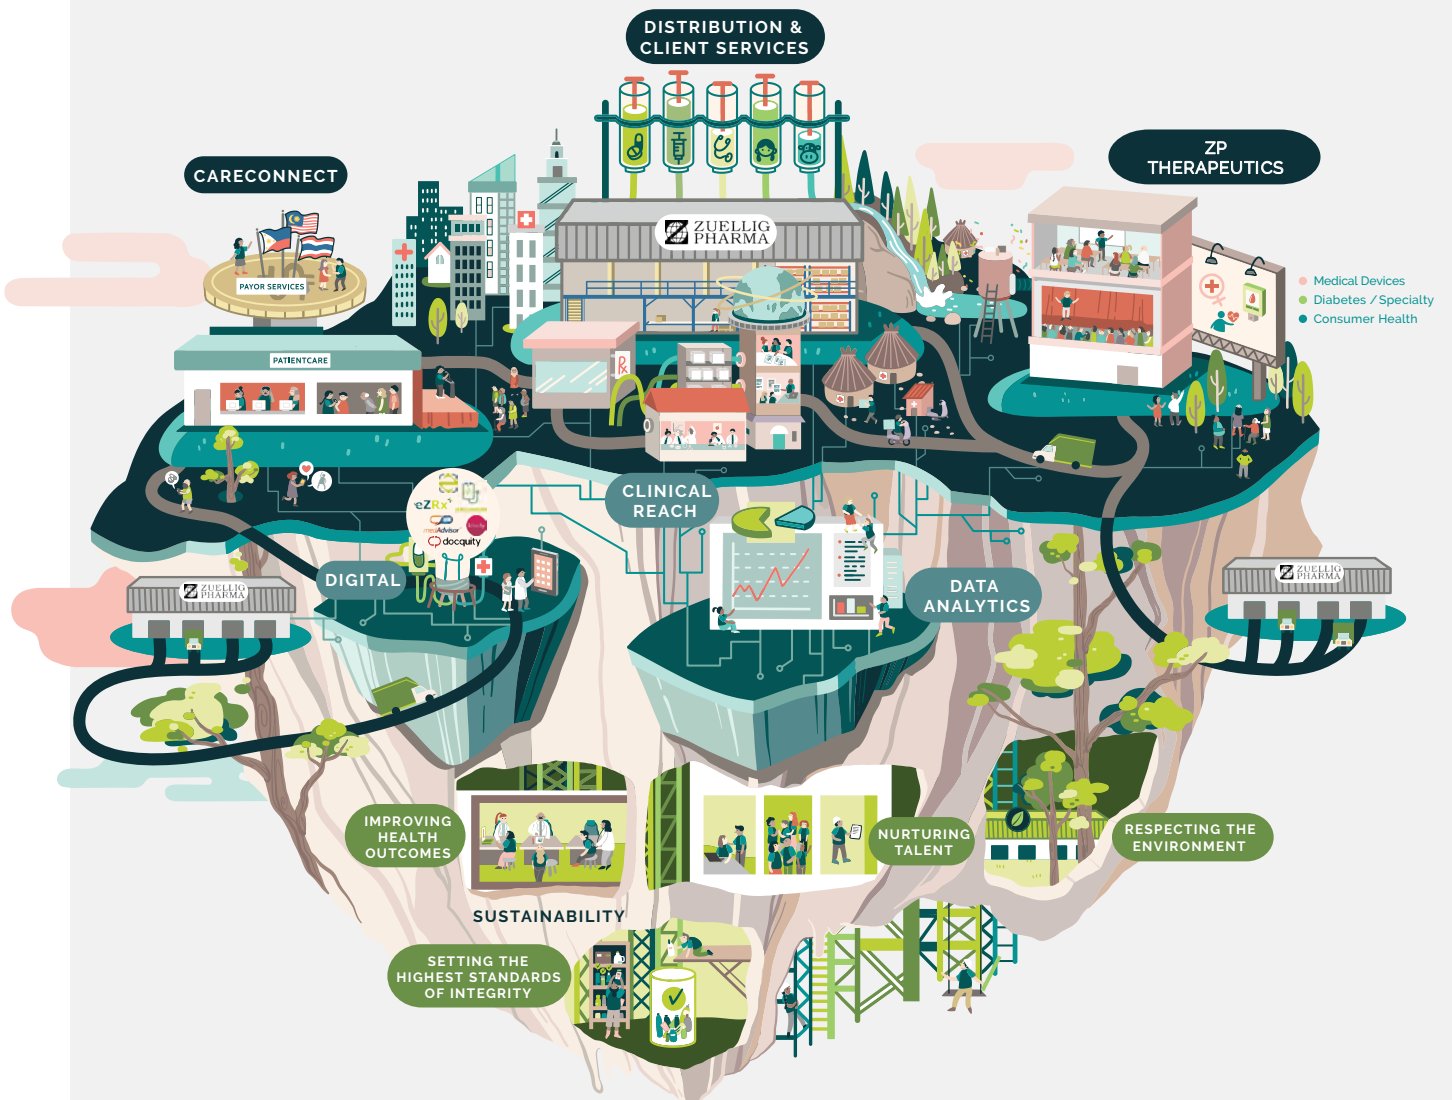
DISTRIBUTION &
CLIENT SERVICES

CARECONNECT

ZP
THERAPEUTICS

ZUELLIG
PHARMA

PAYOR SERVICES

PATIENTCARE

Medical Devices
Diabetes / Specialty
Consumer Health

eZRx

mediAdvisor

docquity

CLINICAL
REACH

DIGITAL

ZUELLIG
PHARMA

DATA
ANALYTICS

ZUELLIG
PHARMA

IMPROVING
HEALTH
OUTCOMES

NURTURING
TALENT

RESPECTING THE
ENVIRONMENT

SUSTAINABILITY

SETTING THE
HIGHEST STANDARDS
OF INTEGRITY